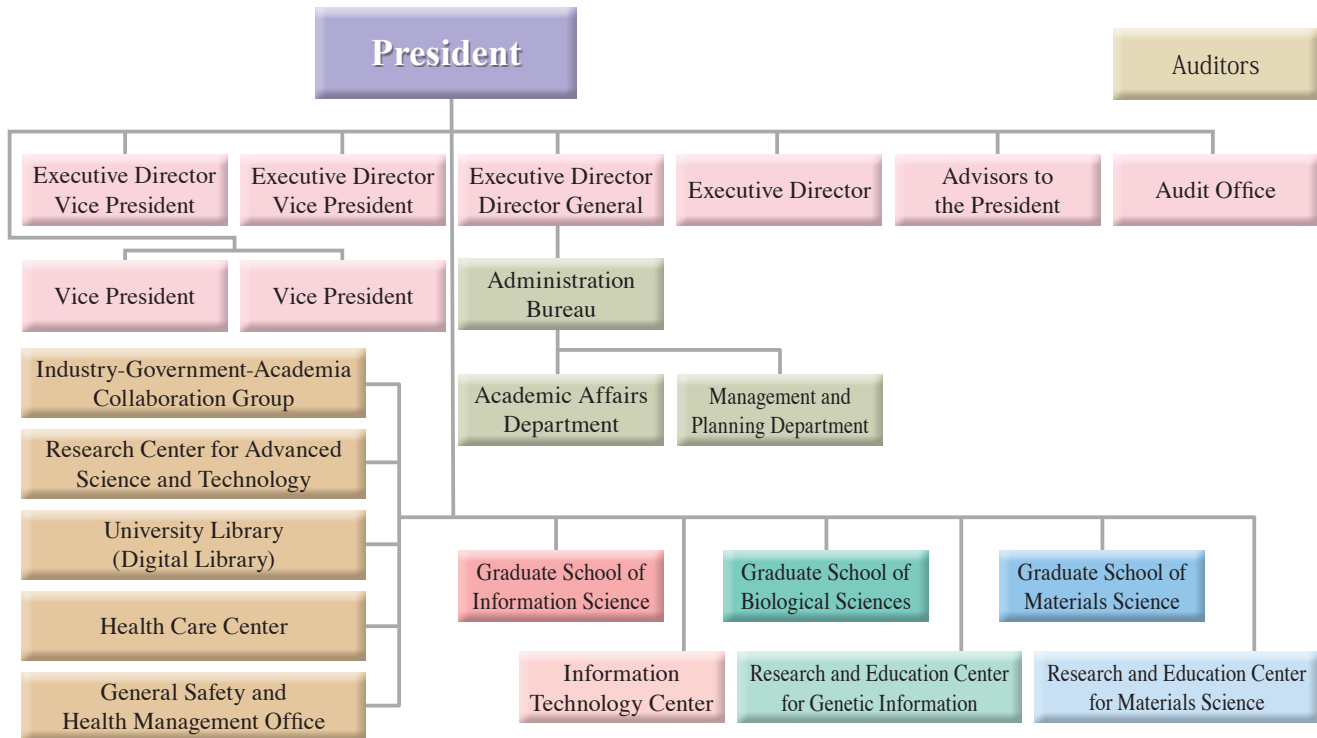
President

Auditors

Executive Director
Vice President

Executive Director
Vice President

Executive Director
Director General

Executive Director

Advisors to
the President

Audit Office

Vice President

Vice President

Administration
Bureau

Academic Affairs
Department

Management and
Planning Department

Industry-Government-Academia
Collaboration Group

Research Center for Advanced
Science and Technology

University Library
(Digital Library)

Health Care Center

General Safety and
Health Management Office

Graduate School of
Information Science

Graduate School of
Biological Sciences

Graduate School of
Materials Science

Information
Technology Center

Research and Education Center
for Genetic Information

Research and Education Center
for Materials Science